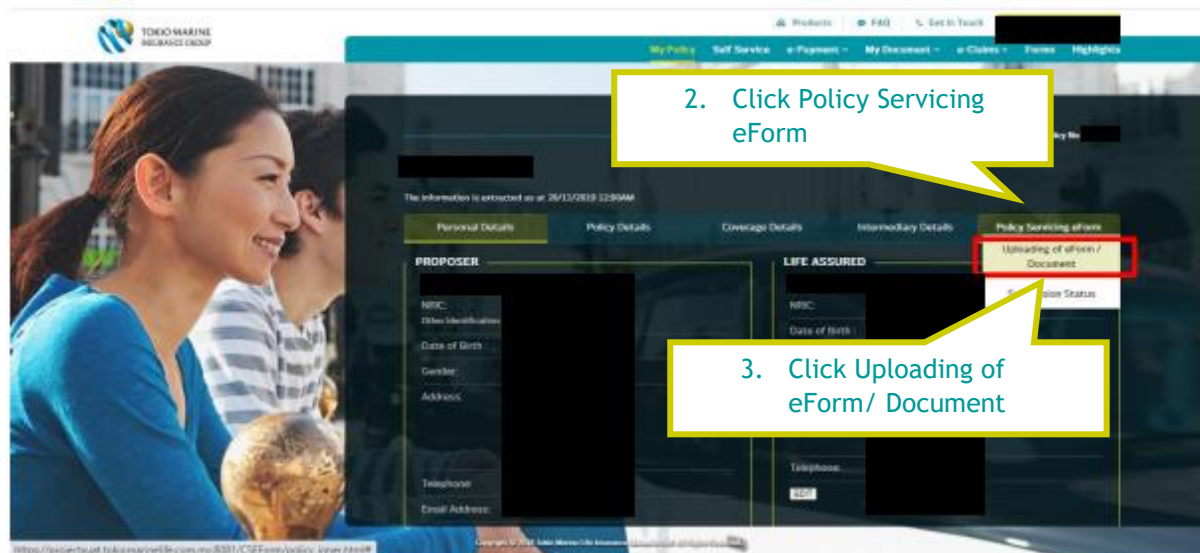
TOKIO MARINE
INSURANCE GROUP

Products FAQ Get in Touch

My Policy Self Service e-Payment My Document e-Claims Forms Highlights

2. Click Policy Servicing eForm

Policy No

The information is extracted as at 26/11/2018 12:00AM

Personal Details Policy Details Coverage Details Intermediary Details Policy Servicing eForm

Uploading of eForm / Document

Submission Status

PROPOSER

NRIC:
Other Identification
Date of Birth
Gender
Address

Telephone
Email Address

LIFE ASSURED

NRIC
Date of Birth

3. Click Uploading of eForm/ Document

Telephone

EDIT

https://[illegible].tokiomarinelife.com.my/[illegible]/CSEForm/policy-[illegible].html#

Copyright © 2018 Tokio Marine Life Insurance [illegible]